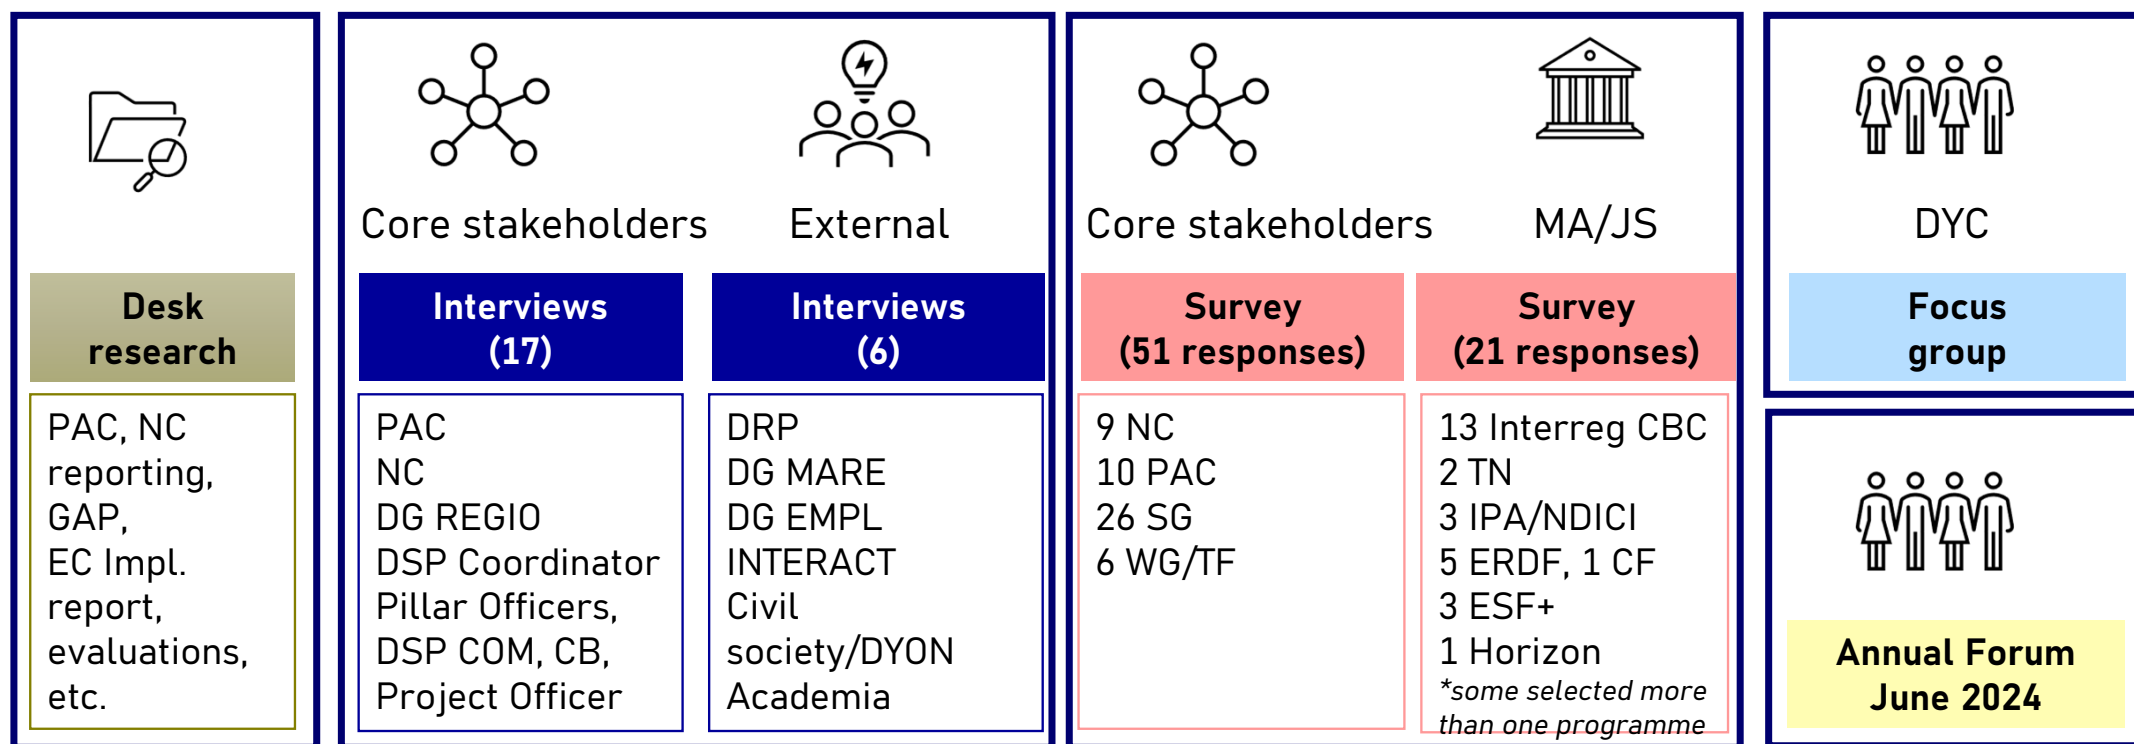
Desk research

PAC, NC reporting, GAP, EC Impl. report, evaluations, etc.

Core stakeholders

Interviews (17)

PAC
NC
DG REGIO
DSP Coordinator
Pillar Officers,
DSP COM, CB,
Project Officer

External

Interviews (6)

DRP
DG MARE
DG EMPL
INTERACT
Civil society/DYON
Academia

Core stakeholders

Survey (51 responses)

9 NC
10 PAC
26 SG
6 WG/TF

MA/JS

Survey (21 responses)

13 Interreg CBC
2 TN
3 IPA/NDICI
5 ERDF, 1 CF
3 ESF+
1 Horizon
*some selected more than one programme

DYC

Focus group

Annual Forum June 2024